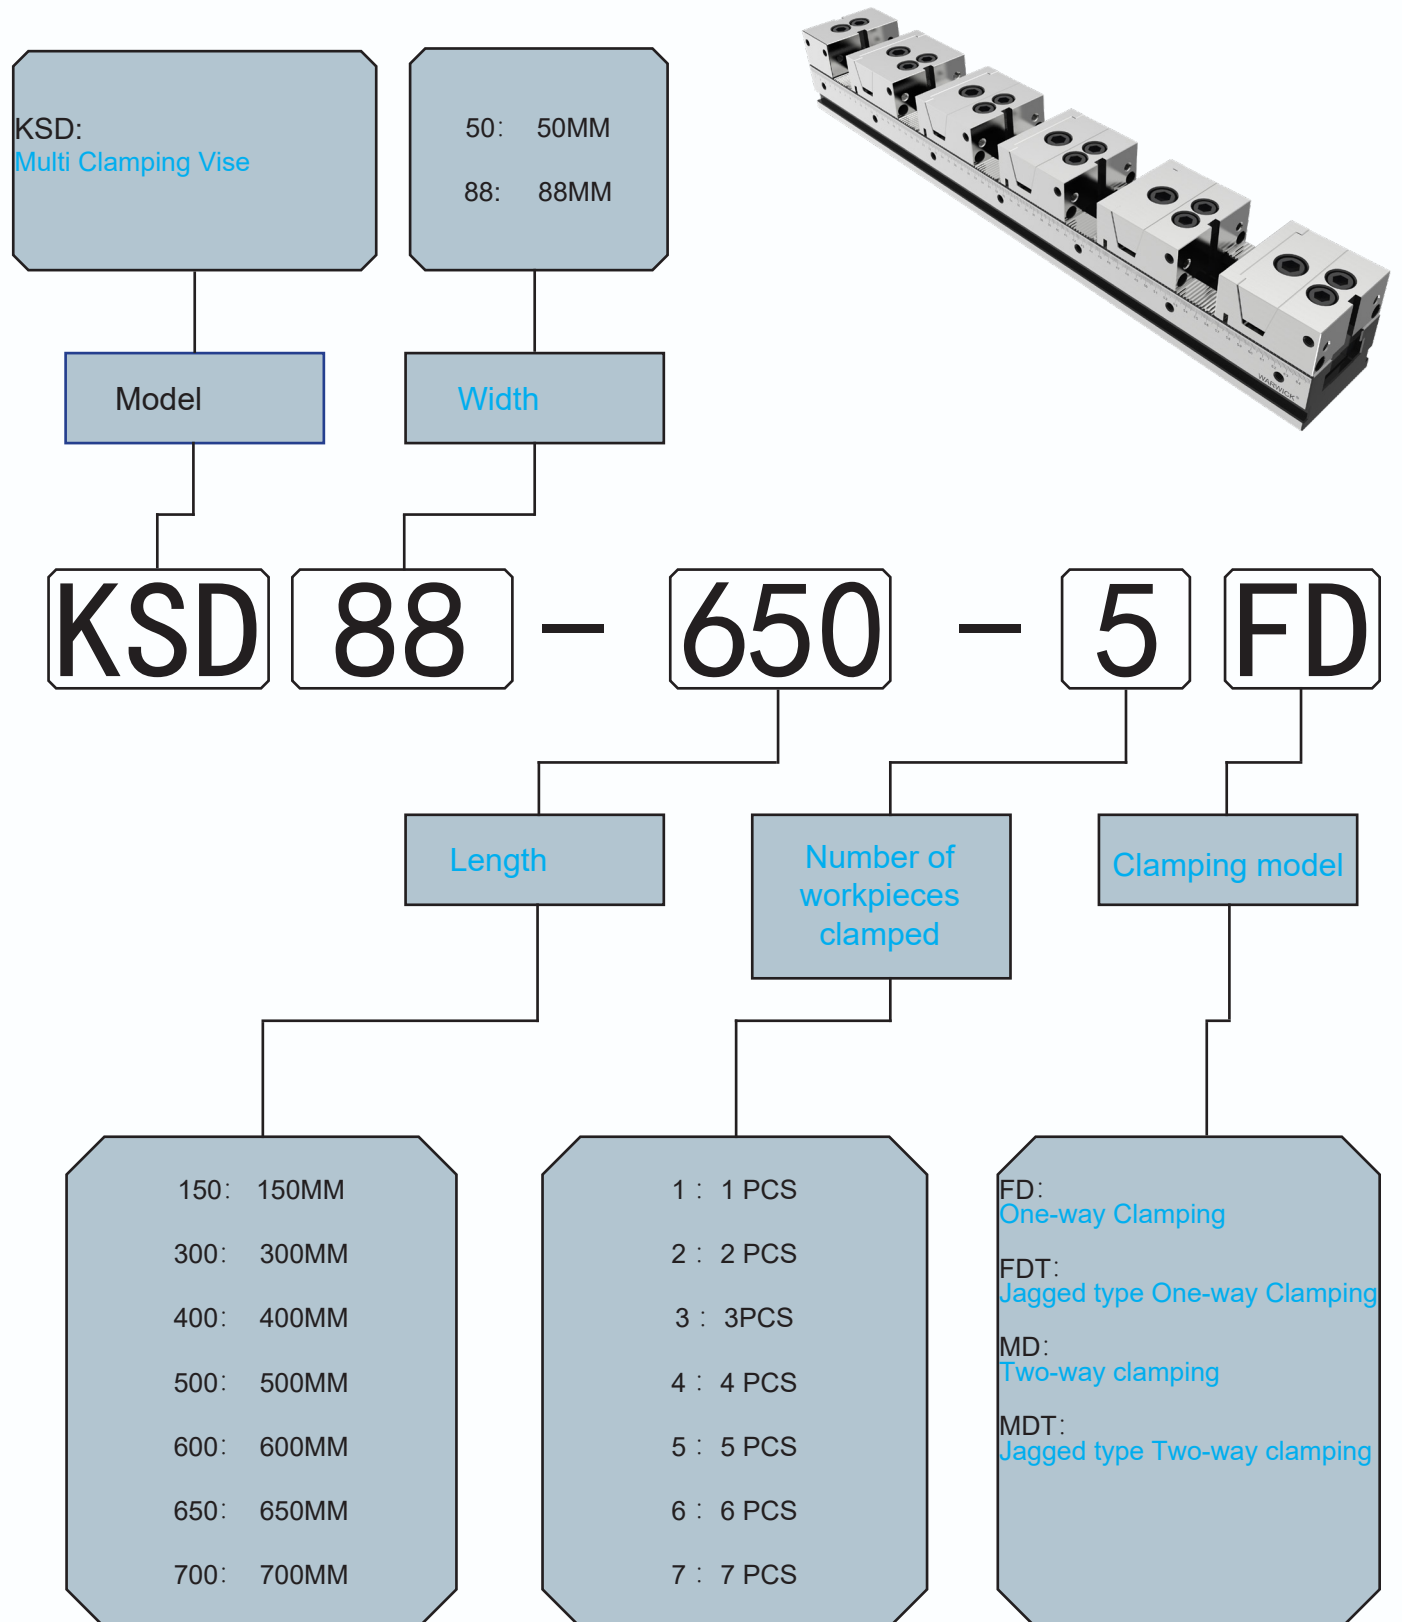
KSD:
Multi Clamping Vise

50: 50MM

88: 88MM

Model

Width

KSD 88 – 650 – 5 FD

Length

Number of workpieces clamped

Clamping model

150: 150MM

300: 300MM

400: 400MM

500: 500MM

600: 600MM

650: 650MM

700: 700MM

1 : 1 PCS

2 : 2 PCS

3 : 3PCS

4 : 4 PCS

5 : 5 PCS

6 : 6 PCS

7 : 7 PCS

FD:
One-way Clamping

FDT:
Jagged type One-way Clamping

MD:
Two-way clamping

MDT:
Jagged type Two-way clamping